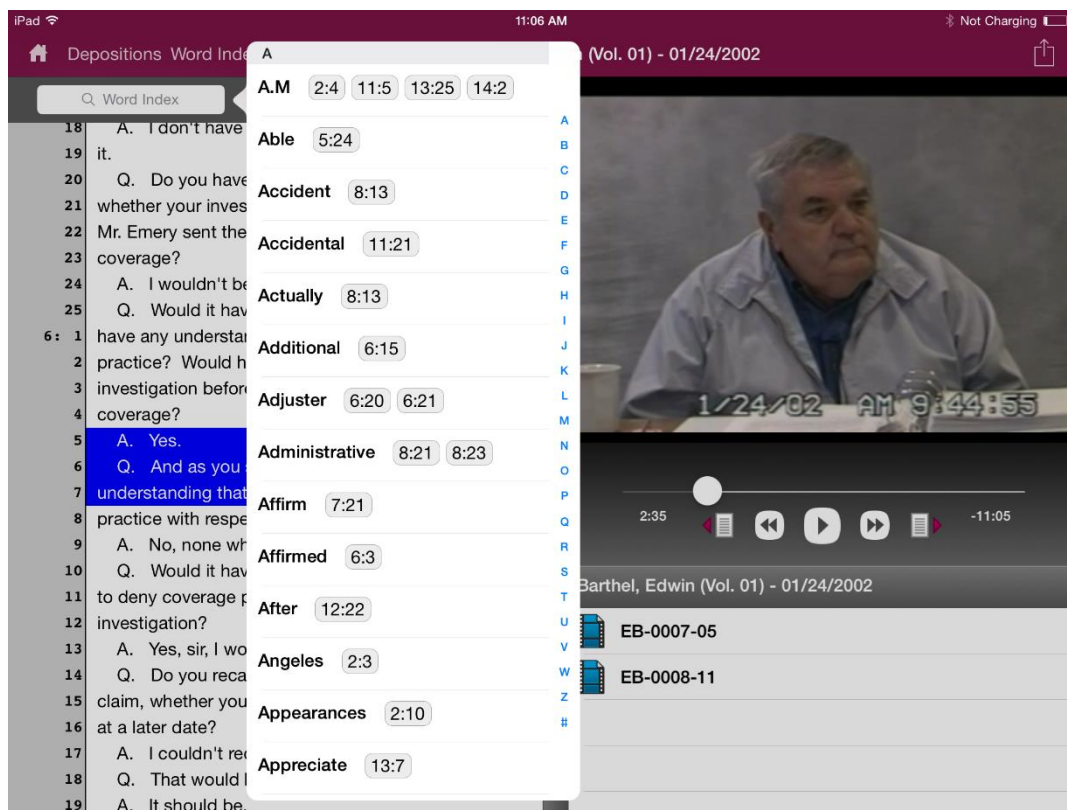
iPad 11:06 AM Not Charging

Depositions Word Inde (Vol. 01) - 01/24/2002

Word Index

18 A. I don't have
19 it.
20 Q. Do you have
21 whether your inves
22 Mr. Emery sent the
23 coverage?
24 A. I wouldn't be
25 Q. Would it hav
6: 1 have any understar
2 practice? Would h
3 investigation befor
4 coverage?
5 A. Yes.
6 Q. And as you
7 understanding that
8 practice with respe
9 A. No, none wh
10 Q. Would it hav
11 to deny coverage p
12 investigation?
13 A. Yes, sir, I wo
14 Q. Do you reca
15 claim, whether you
16 at a later date?
17 A. I couldn't re
18 Q. That would
19 A. It should be.

A

A.M 2:4 11:5 13:25 14:2

Able 5:24

Accident 8:13

Accidental 11:21

Actually 8:13

Additional 6:15

Adjuster 6:20 6:21

Administrative 8:21 8:23

Affirm 7:21

Affirmed 6:3

After 12:22

Angeles 2:3

Appearances 2:10

Appreciate 13:7

A B C D E F G H I J K L M N O P Q R S T U V W Z #

1/24/02 AM 9:44:55

2:35 -11:05

Barthel, Edwin (Vol. 01) - 01/24/2002

EB-0007-05

EB-0008-11